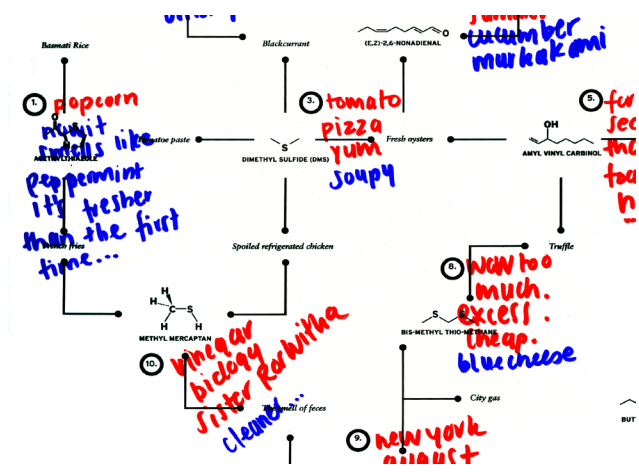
Basmati Rice

Blackcurrant

(E,Z)-2,6-NONADIENAL

cucumber murkakami

1. popcorn nutty smells like peppermint it's fresher than the first time...

ACETYLTHIAZOLE

Tomatoe paste

DIMETHYL SULFIDE (DMS)

3. tomato pizza yum soupy

Fresh oysters

OH

AMYL VINYL CARBINOL

5. fu sec the tou h

French fries

Spoiled refrigerated chicken

Truffle

6. wow too much. excess. cheap. blue cheese

H
H C S
H H

METHYL MERCAPTAN

10. vinegar biology sister Retwitha cleanu...

BIS-METHYL THIO-METHANE

City gas

The smell of feces

9. new york august

BUT